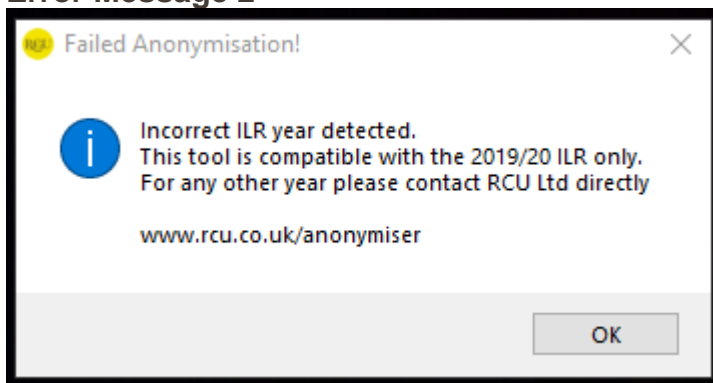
Error Message 2

RCU Failed Anonymisation!

Incorrect ILR year detected.
This tool is compatible with the 2019/20 ILR only.
For any other year please contact RCU Ltd directly

www.rcu.co.uk/anonymiser

OK